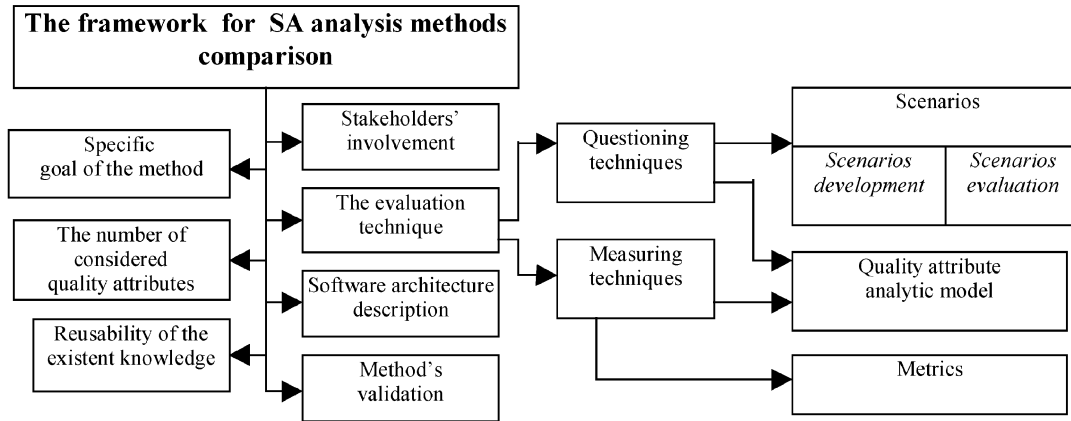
The framework for SA analysis methods comparison

Specific goal of the method

The number of considered quality attributes

Reusability of the existent knowledge

Stakeholders' involvement

The evaluation technique

Software architecture description

Method's validation

Questioning techniques

Measuring techniques

Scenarios

*Scenarios development*

*Scenarios evaluation*

Quality attribute analytic model

Metrics